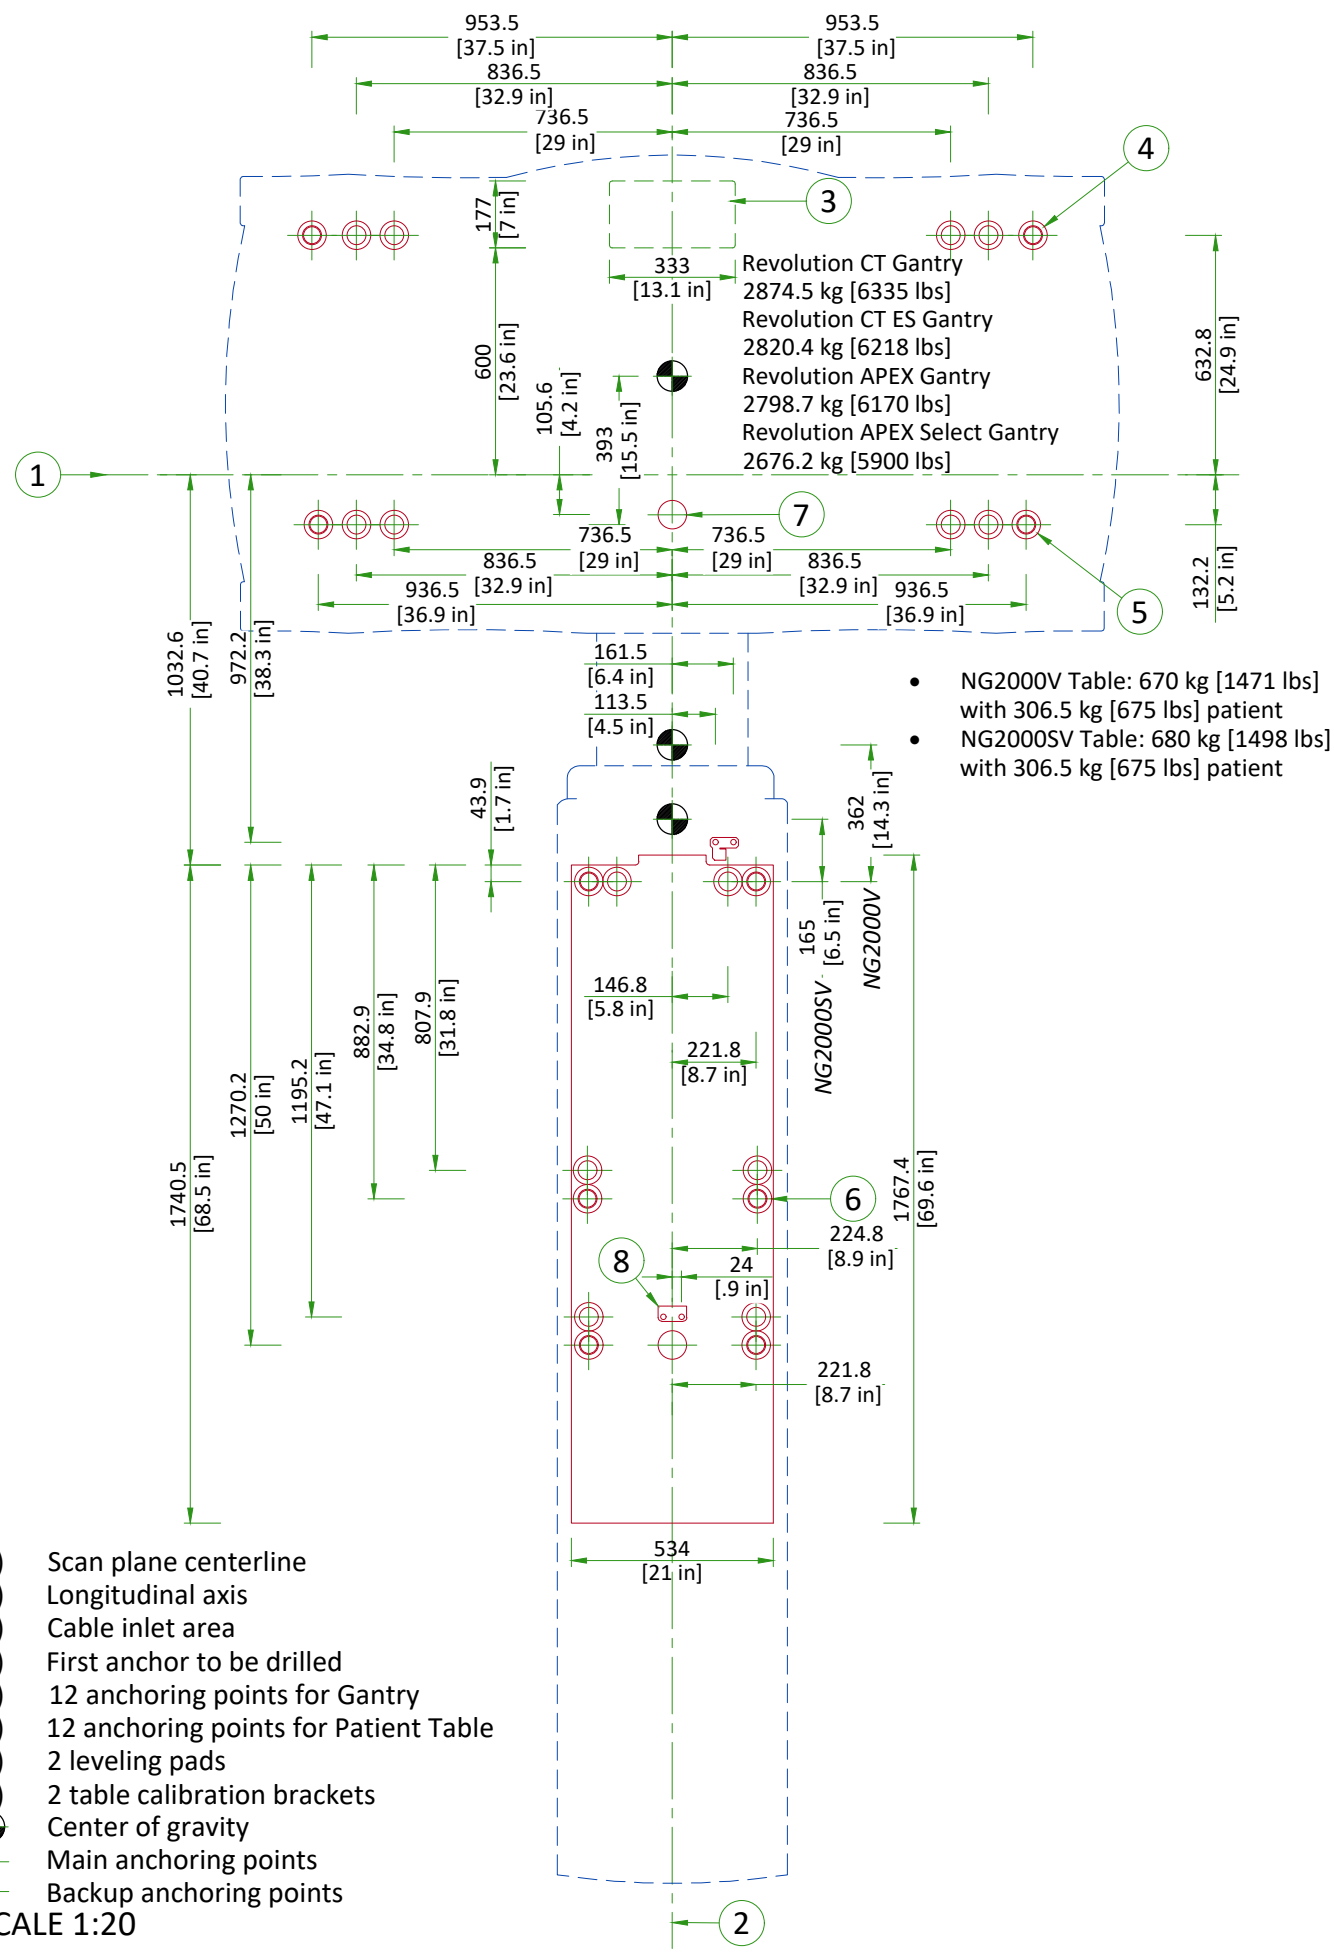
953.5
[37.5 in]
953.5
[37.5 in]
836.5
[32.9 in]
836.5
[32.9 in]
736.5
[29 in]
736.5
[29 in]

4

3

177
[7 in]

333
[13.1 in]

Revolution CT Gantry
2874.5 kg [6335 lbs]
Revolution CT ES Gantry
2820.4 kg [6218 lbs]
Revolution APEX Gantry
2798.7 kg [6170 lbs]
Revolution APEX Select Gantry
2676.2 kg [5900 lbs]

600
[23.6 in]
105.6
[4.2 in]
393
[15.5 in]
632.8
[24.9 in]

1

7

736.5
[29 in]
736.5
[29 in]
836.5
[32.9 in]
836.5
[32.9 in]
936.5
[36.9 in]
936.5
[36.9 in]

5

132.2
[5.2 in]

1032.6
[40.7 in]
972.2
[38.3 in]

161.5
[6.4 in]
113.5
[4.5 in]

• NG2000V Table: 670 kg [1471 lbs] with 306.5 kg [675 lbs] patient
• NG2000SV Table: 680 kg [1498 lbs] with 306.5 kg [675 lbs] patient

43.9
[1.7 in]
362
[14.3 in]
165
[6.5 in]
NG2000V
NG2000SV

146.8
[5.8 in]
221.8
[8.7 in]

882.9
[34.8 in]
807.9
[31.8 in]
1270.2
[50 in]
1195.2
[47.1 in]
1740.5
[68.5 in]
1767.4
[69.6 in]

6

224.8
[8.9 in]

8

24
[.9 in]

221.8
[8.7 in]

534
[21 in]

Scan plane centerline
Longitudinal axis
Cable inlet area
First anchor to be drilled
12 anchoring points for Gantry
12 anchoring points for Patient Table
2 leveling pads
2 table calibration brackets
Center of gravity
Main anchoring points
Backup anchoring points
CALE 1:20

2